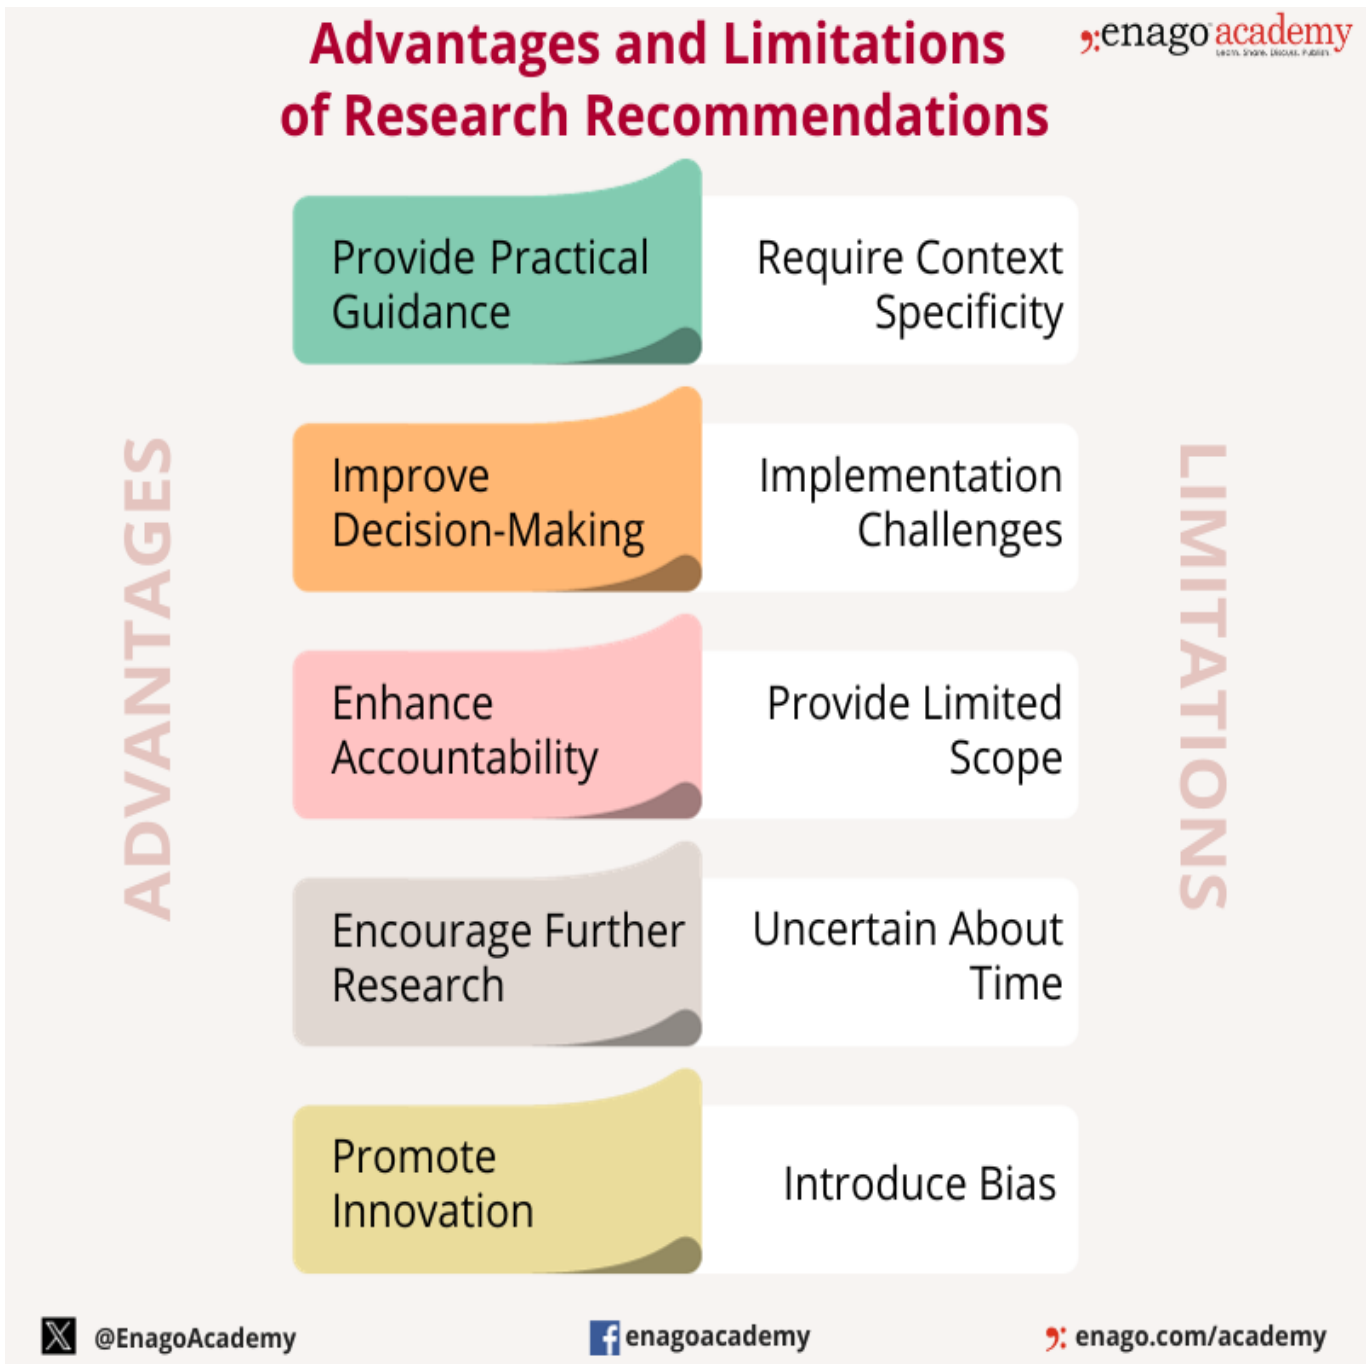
Advantages and Limitations of Research Recommendations

enago academy
Learn. Share. Discuss. Publish.

ADVANTAGES

LIMITATIONS

Provide Practical Guidance

Require Context Specificity

Improve Decision-Making

Implementation Challenges

Enhance Accountability

Provide Limited Scope

Encourage Further Research

Uncertain About Time

Promote Innovation

Introduce Bias

@EnagoAcademy

enagoacademy

enago.com/academy